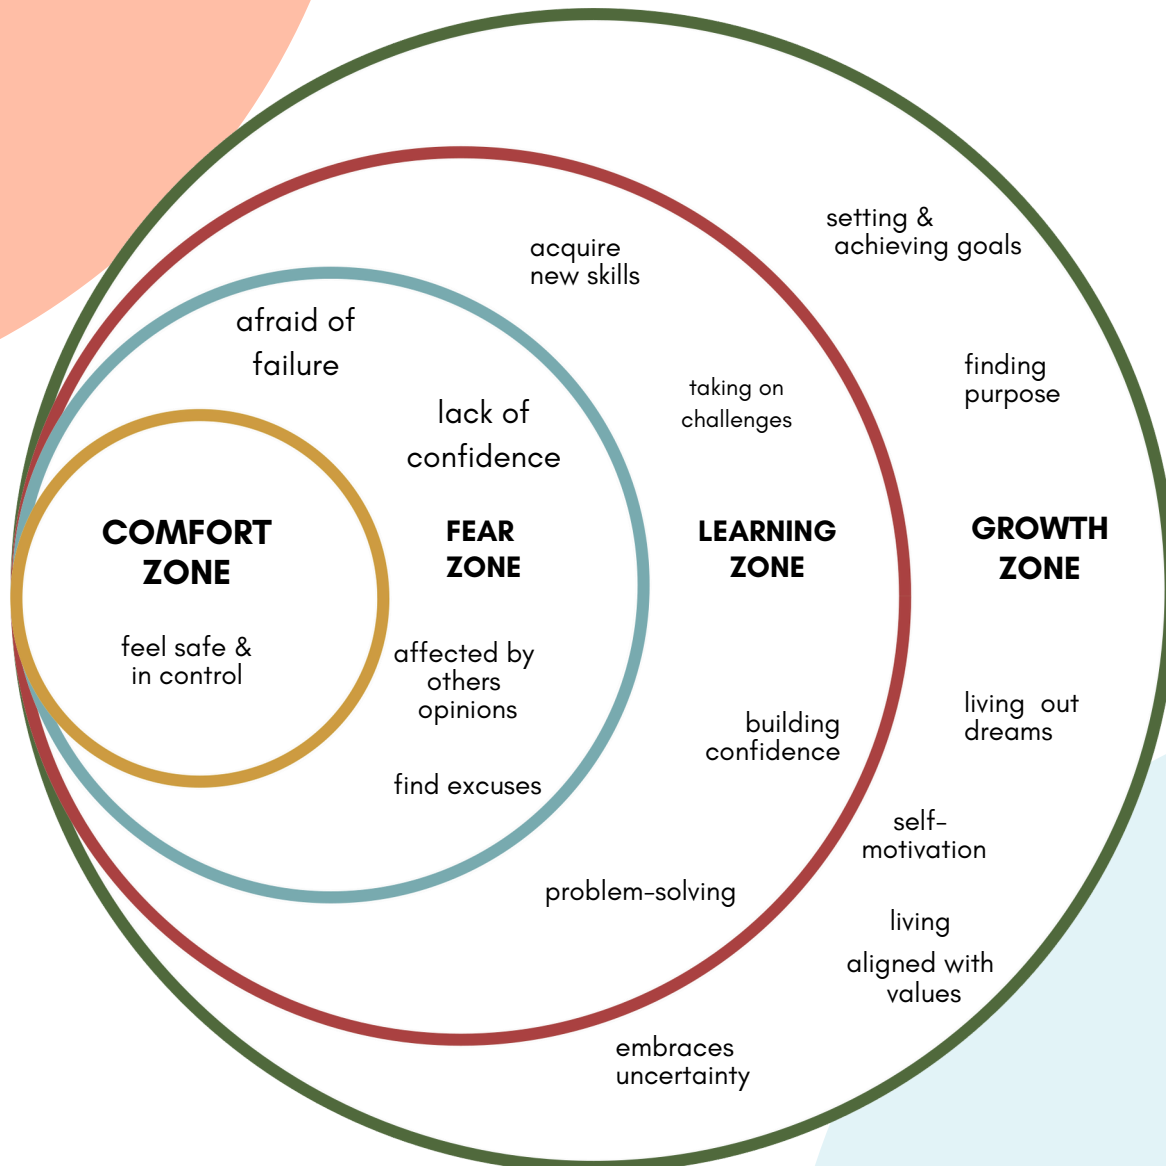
COMFORT ZONE

feel safe & in control

afraid of failure

lack of confidence

FEAR ZONE

affected by others opinions

find excuses

acquire new skills

taking on challenges

LEARNING ZONE

building confidence

problem-solving

setting & achieving goals

finding purpose

GROWTH ZONE

living out dreams

self-motivation

living aligned with values

embraces uncertainty